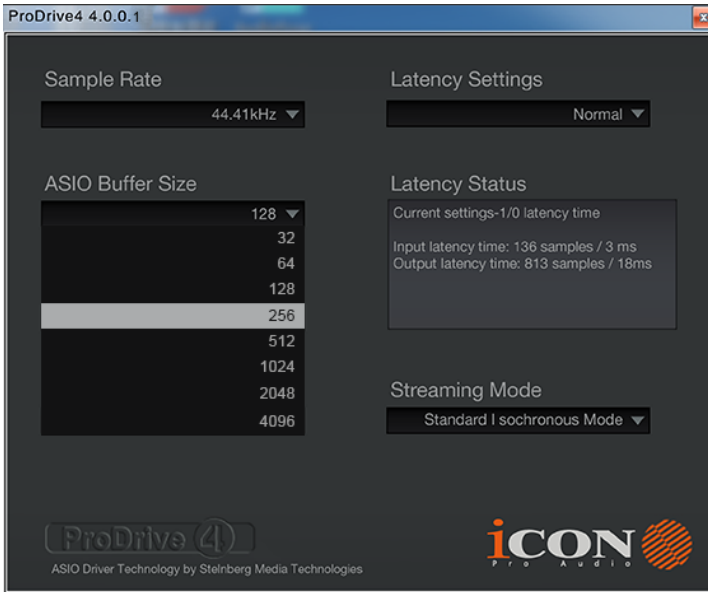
ProDrive4 4.0.0.1

Sample Rate

44.41kHz

Latency Settings

Normal

ASIO Buffer Size

128

32

64

128

256

512

1024

2048

4096

Latency Status

Current settings-1/0 latency time

Input latency time: 136 samples / 3 ms
Output latency time: 813 samples / 18ms

Streaming Mode

Standard I sochronous Mode

ProDrive 4

ASIO Driver Technology by Stelnberg Media Technologies

iCON
Pro Audio